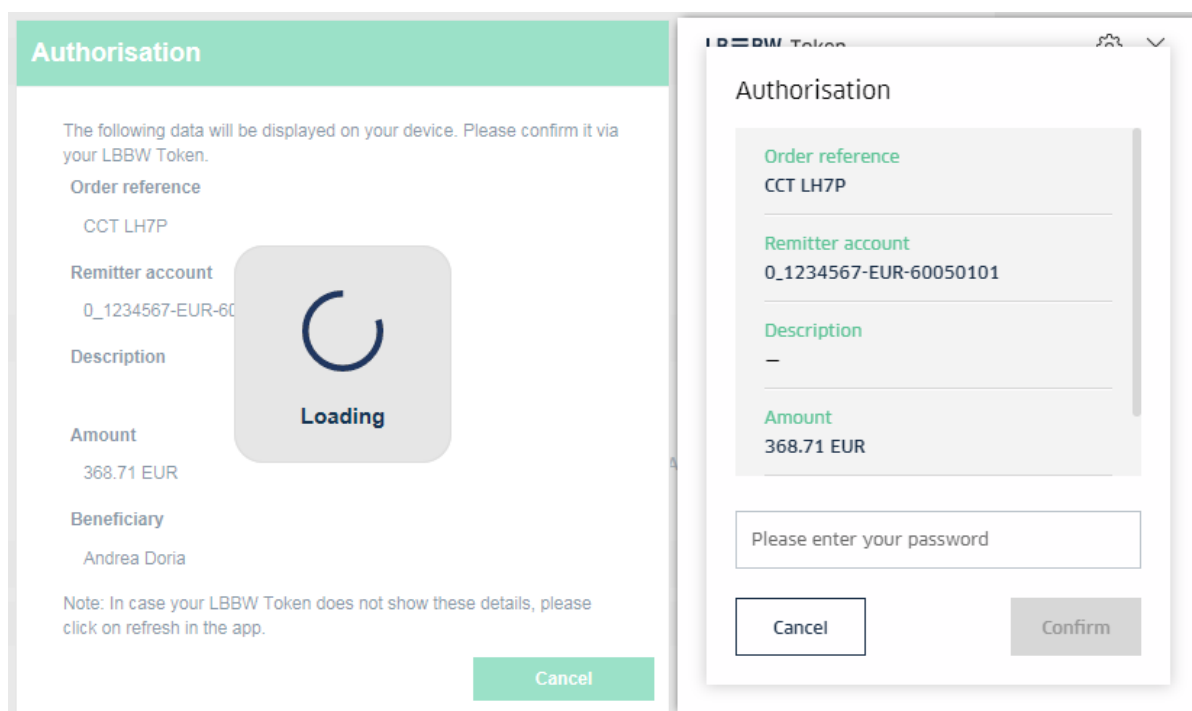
Authorisation

The following data will be displayed on your device. Please confirm it via your LBBW Token.

Order reference

CCT LH7P

Remitter account

0_1234567-EUR-60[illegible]

Description

Loading

Amount

368.71 EUR

Beneficiary

Andrea Doria

Note: In case your LBBW Token does not show these details, please click on refresh in the app.

Cancel

LBBW Token

Authorisation

Order reference
CCT LH7P

Remitter account
0_1234567-EUR-60050101

Description
–

Amount
368.71 EUR

Please enter your password

Cancel

Confirm